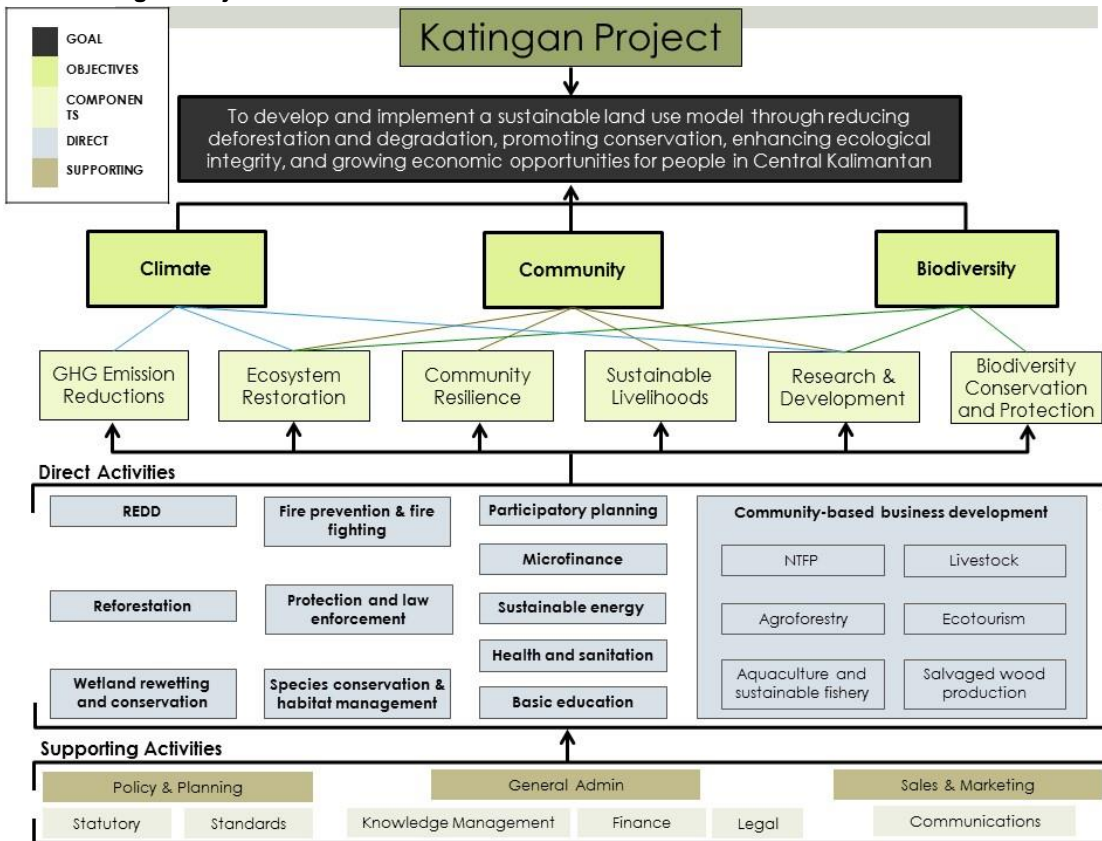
GOAL
OBJECTIVES
COMPONENTS
DIRECT
SUPPORTING

Katingan Project

To develop and implement a sustainable land use model through reducing deforestation and degradation, promoting conservation, enhancing ecological integrity, and growing economic opportunities for people in Central Kalimantan

Climate

Community

Biodiversity

GHG Emission Reductions

Ecosystem Restoration

Community Resilience

Sustainable Livelihoods

Research & Development

Biodiversity Conservation and Protection

Direct Activities

REDD

Fire prevention & fire fighting

Participatory planning

Community-based business development

Microfinance

NTFP

Livestock

Reforestation

Protection and law enforcement

Sustainable energy

Agroforestry

Ecotourism

Health and sanitation

Wetland rewetting and conservation

Species conservation & habitat management

Basic education

Aquaculture and sustainable fishery

Salvaged wood production

Supporting Activities

Policy & Planning

General Admin

Sales & Marketing

Statutory

Standards

Knowledge Management

Finance

Legal

Communications